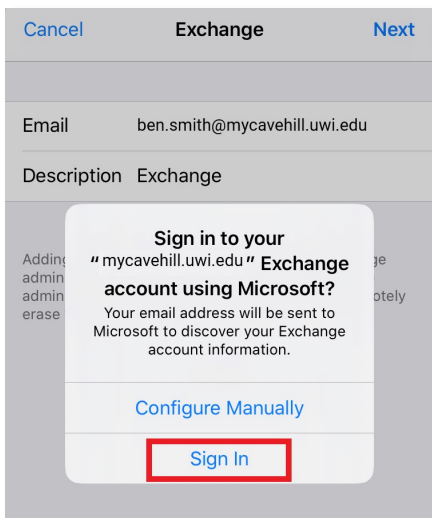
Cancel Exchange Next

Email ben.smith@mycavehill.uwi.edu

Description Exchange

Addin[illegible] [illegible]ge admin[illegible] admin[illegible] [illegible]otely erase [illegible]

Sign in to your "mycavehill.uwi.edu" Exchange account using Microsoft?

Your email address will be sent to Microsoft to discover your Exchange account information.

Configure Manually

Sign In